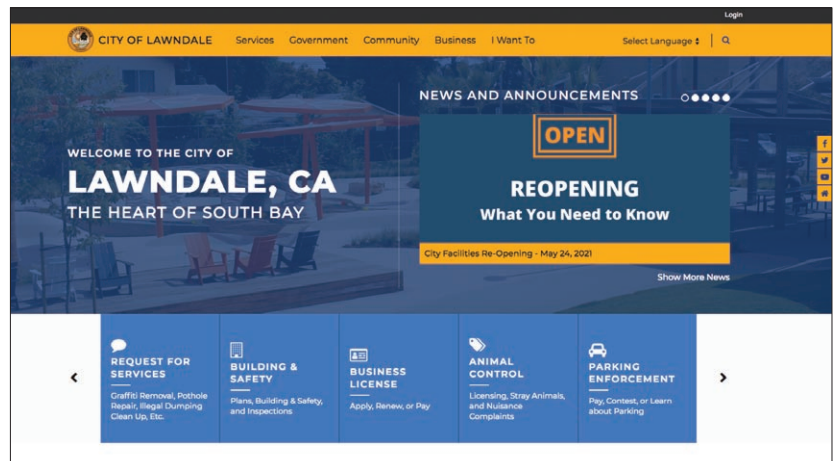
Login

CITY OF LAWNDALE Services Government Community Business I Want To Select Language

WELCOME TO THE CITY OF
LAWNDALE, CA
THE HEART OF SOUTH BAY

NEWS AND ANNOUNCEMENTS

OPEN

REOPENING
What You Need to Know

City Facilities Re-Opening - May 24, 2021

Show More News

REQUEST FOR SERVICES
Graffiti Removal, Pothole Repair, Illegal Dumping Clean Up, Etc.

BUILDING & SAFETY
Plans, Building & Safety, and Inspections

BUSINESS LICENSE
Apply, Renew, or Pay

ANIMAL CONTROL
Licensing, Stray Animals, and Nuisance Complaints

PARKING ENFORCEMENT
Pay, Contest, or Learn about Parking